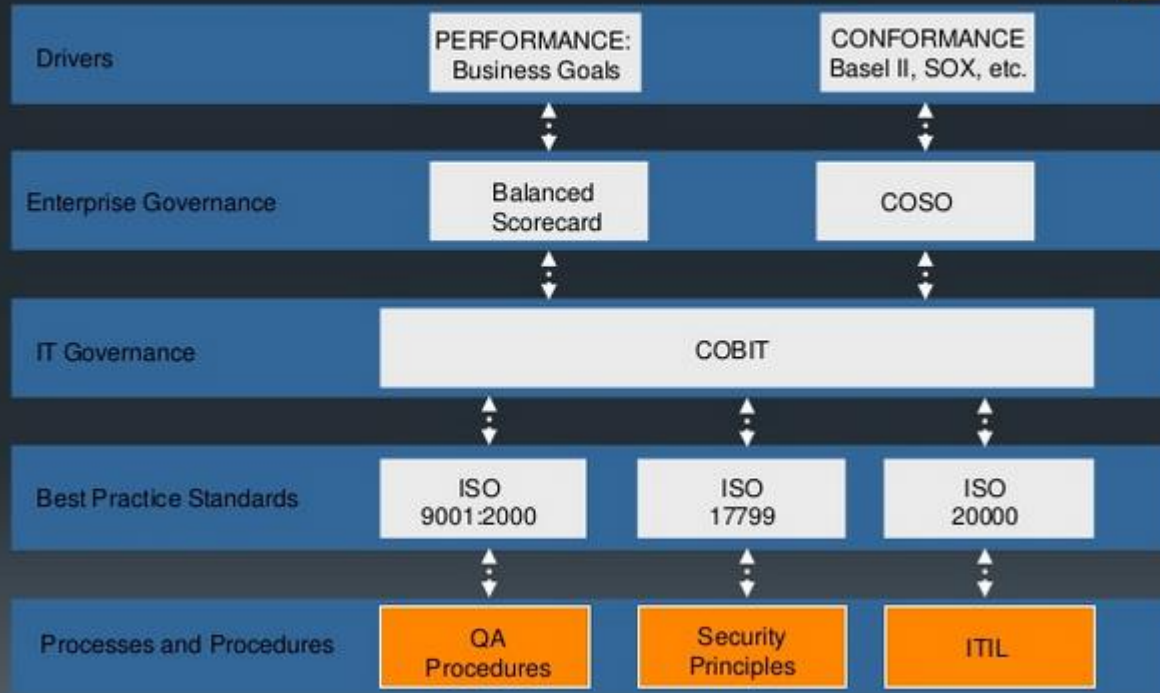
Drivers

PERFORMANCE: Business Goals

CONFORMANCE Basel II, SOX, etc.

Enterprise Governance

Balanced Scorecard

COSO

IT Governance

COBIT

Best Practice Standards

ISO 9001:2000

ISO 17799

ISO 20000

Processes and Procedures

QA Procedures

Security Principles

ITIL